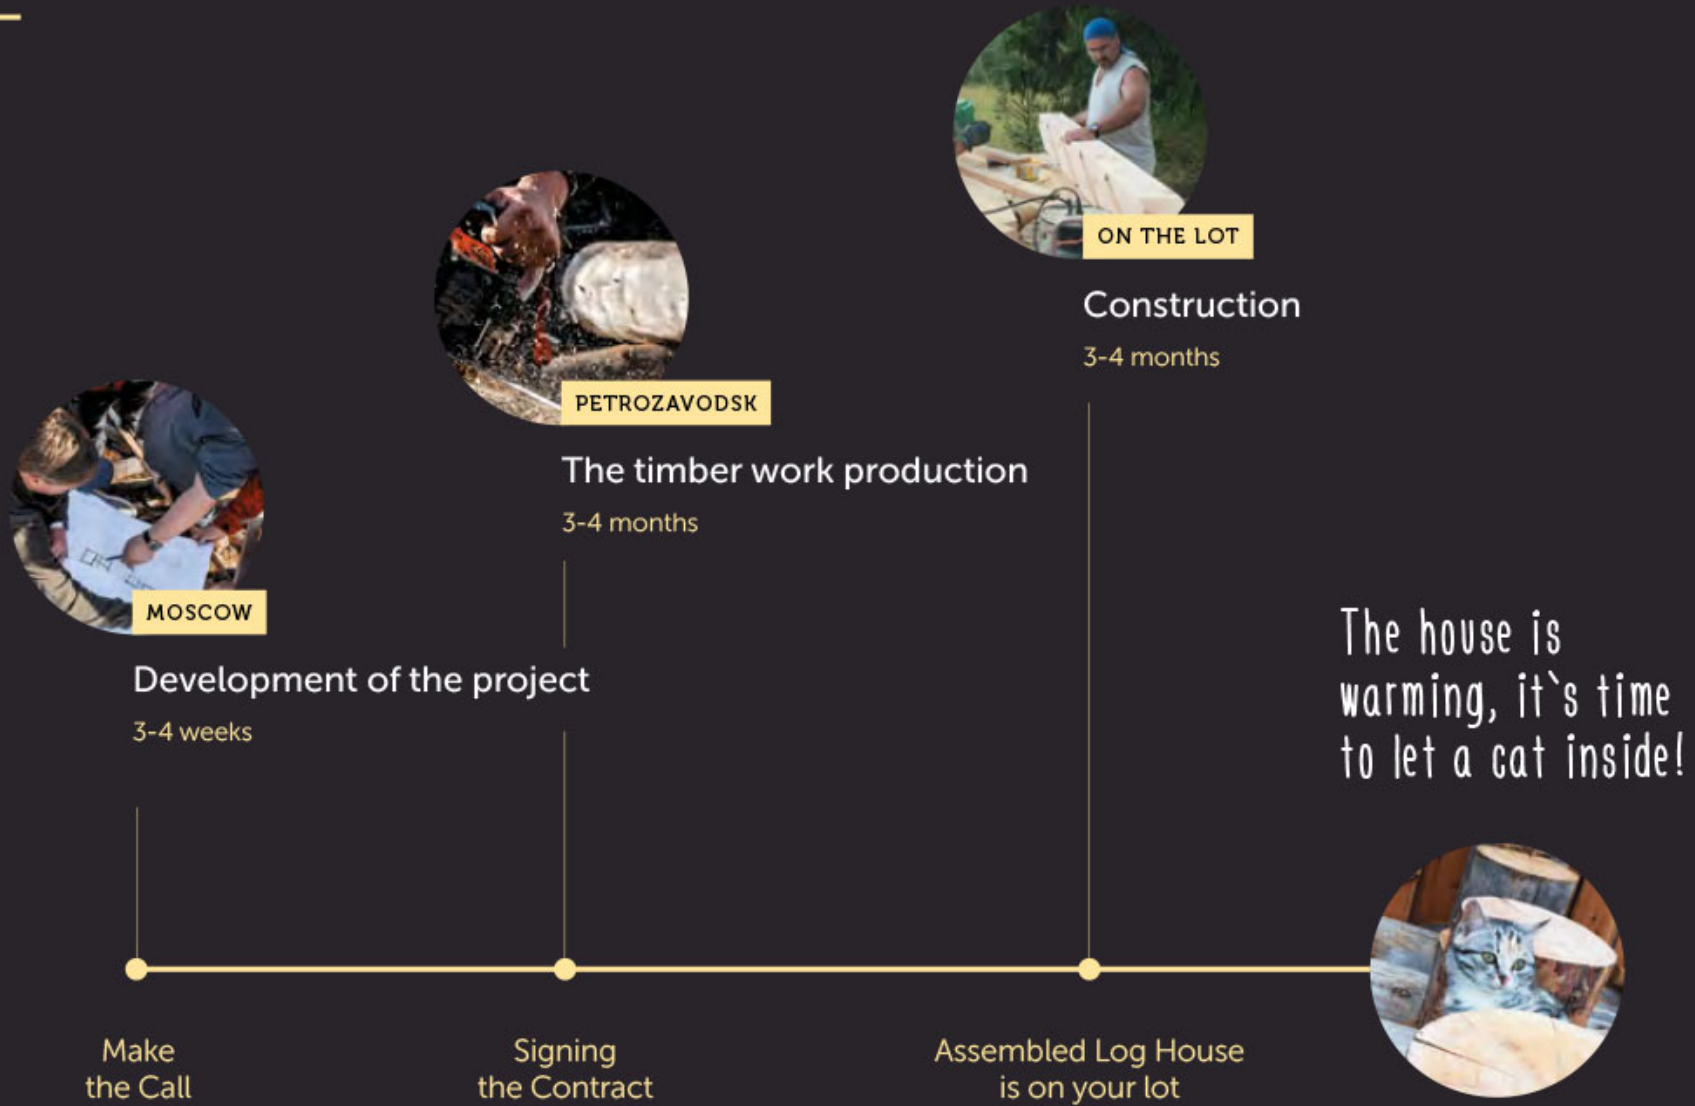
ON THE LOT

Construction

3-4 months

PETROZAVODSK

The timber work production

3-4 months

MOSCOW

Development of the project

3-4 weeks

The house is warming, it`s time to let a cat inside!

Make the Call

Signing the Contract

Assembled Log House is on your lot